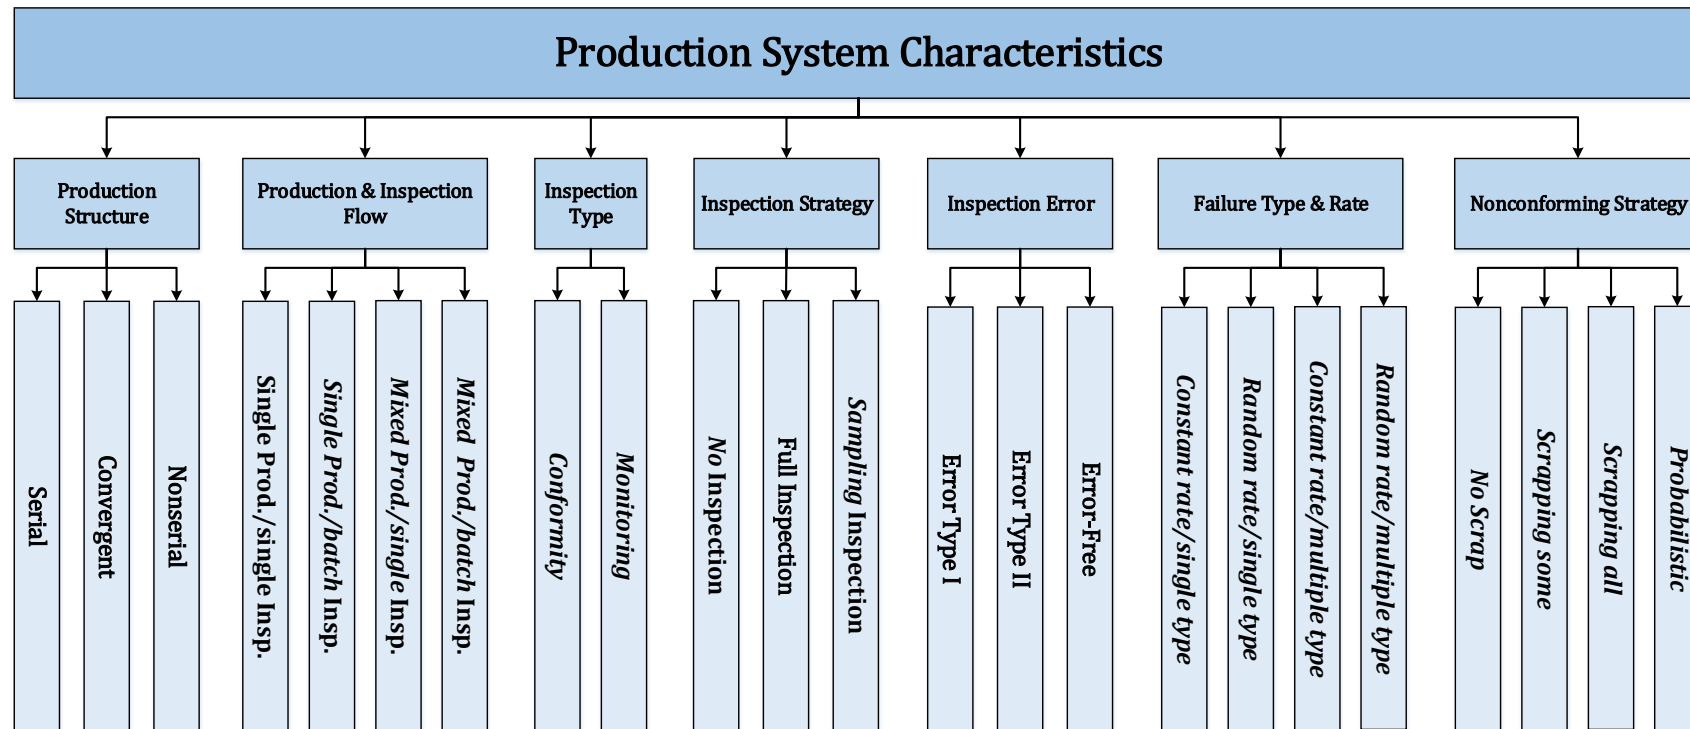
Production System Characteristics

Production Structure

Serial

Convergent

Nonserial

Production & Inspection Flow

Single Prod./single Insp.

Single Prod./batch Insp.

Mixed Prod./single Insp.

Mixed Prod./batch Insp.

Inspection Type

Conformity

Monitoring

Inspection Strategy

No Inspection

Full Inspection

Sampling Inspection

Inspection Error

Error Type I

Error Type II

Error-Free

Failure Type & Rate

Constant rate/single type

Random rate/single type

Constant rate/multiple type

Random rate/multiple type

Nonconforming Strategy

No Scrap

Scrapping some

Scrapping all

Probabilistic